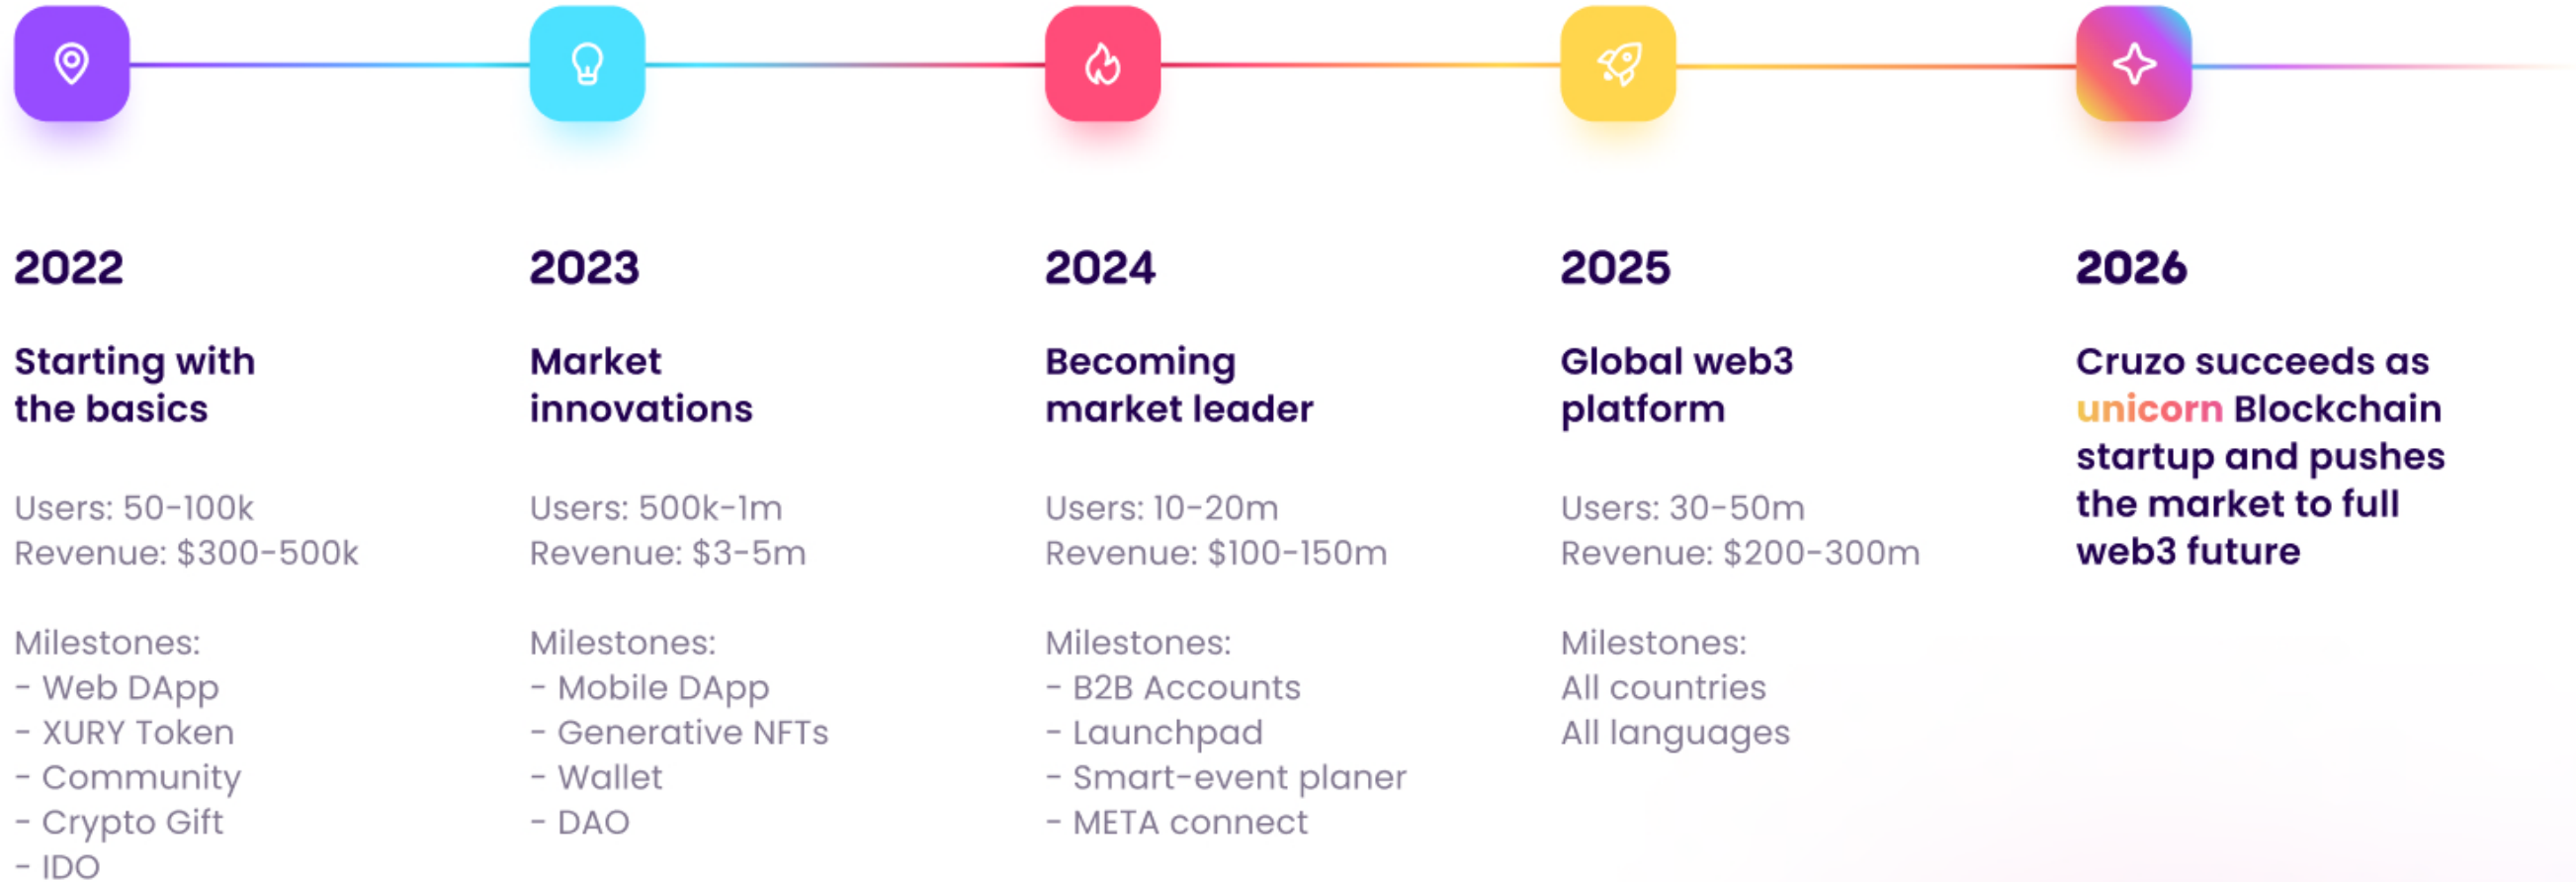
2022

Starting with the basics

Users: 50-100k
Revenue: $300-500k

Milestones:
- Web DApp
- XURY Token
- Community
- Crypto Gift
- IDO

2023

Market innovations

Users: 500k-1m
Revenue: $3-5m

Milestones:
- Mobile DApp
- Generative NFTs
- Wallet
- DAO

2024

Becoming market leader

Users: 10-20m
Revenue: $100-150m

Milestones:
- B2B Accounts
- Launchpad
- Smart-event planer
- META connect

2025

Global web3 platform

Users: 30-50m
Revenue: $200-300m

Milestones:
All countries
All languages

2026

Cruzo succeeds as unicorn Blockchain startup and pushes the market to full web3 future